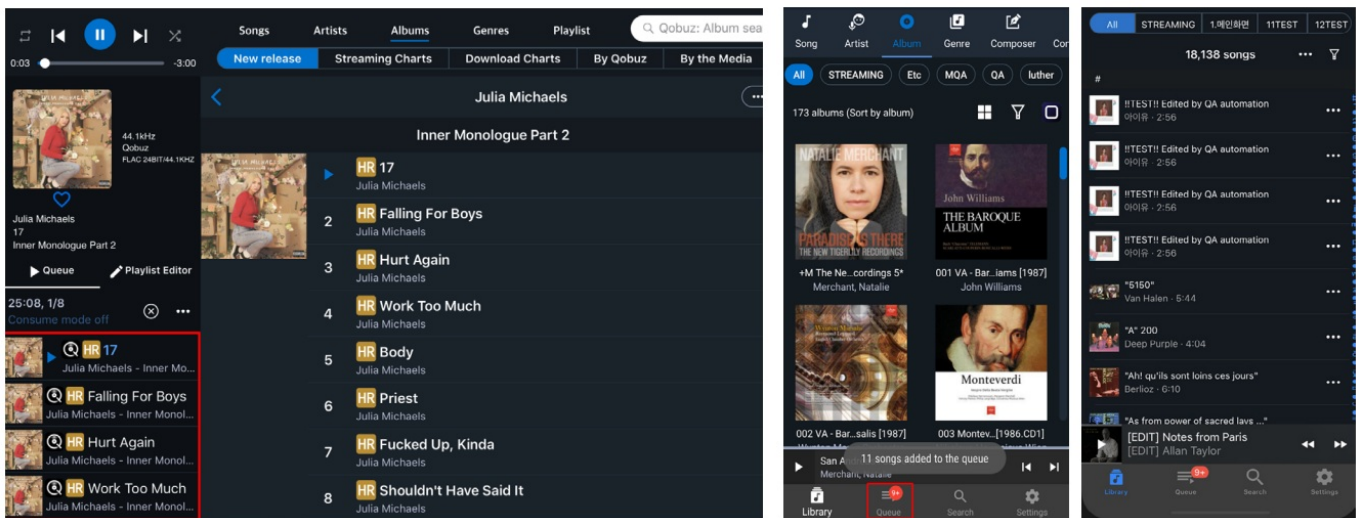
0:03 -3:00

Songs Artists Albums Genres Playlist Qobuz: Album sea

New release Streaming Charts Download Charts By Qobuz By the Media

44.1kHz
Qobuz
FLAC 24BIT/44.1KHZ

Julia Michaels
17
Inner Monologue Part 2

Queue Playlist Editor

25:08, 1/8
Consume mode off

HR 17
Julia Michaels - Inner Mo...
HR Falling For Boys
Julia Michaels - Inner Monol...
HR Hurt Again
Julia Michaels - Inner Monol...
HR Work Too Much
Julia Michaels - Inner Monol...

Julia Michaels

Inner Monologue Part 2

HR 17
Julia Michaels
2 HR Falling For Boys
Julia Michaels
3 HR Hurt Again
Julia Michaels
4 HR Work Too Much
Julia Michaels
5 HR Body
Julia Michaels
6 HR Priest
Julia Michaels
7 HR Fucked Up, Kinda
Julia Michaels
8 HR Shouldn't Have Said It
Julia Michaels

Song Artist Album Genre Composer Cor

All STREAMING Etc MQA QA luther

173 albums (Sort by album)

NATALIE MERCHANT
PARADISE IS THERE
THE NEW TIGERLILY RECORDINGS
+M The Ne...cordings 5*
Merchant, Natalie

John Williams
THE BAROQUE ALBUM
001 VA - Bar...iams [1987]
John Williams

002 VA - Bar...salis [1987]

Monteverdi
003 Montev...[1986.CD1]

San A
Merchant, Natalie
11 songs added to the queue

Library Queue 9+ Search Settings

All STREAMING 1.메인화면 11TEST 12TEST

18,138 songs

#

!!TEST!! Edited by QA automation
아이유 · 2:56
!!TEST!! Edited by QA automation
아이유 · 2:56
!!TEST!! Edited by QA automation
아이유 · 2:56
!!TEST!! Edited by QA automation
아이유 · 2:56
"5150"
Van Halen · 5:44
"A" 200
Deep Purple · 4:04
"Ah! qu'ils sont loins ces jours"
Berlioz · 6:10
"As from power of sacred lays ..."

[EDIT] Notes from Paris
[EDIT] Allan Taylor

Library Queue 9+ Search Settings